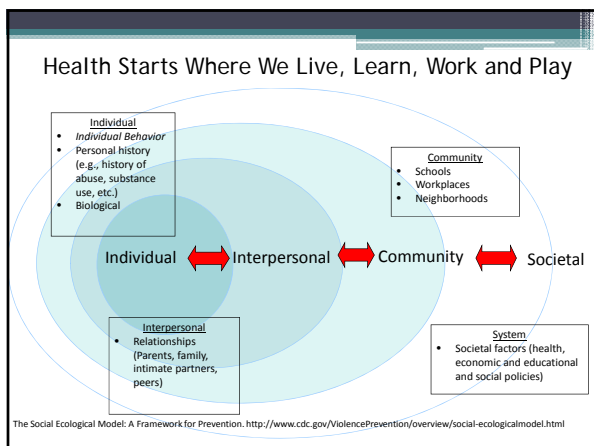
Health Starts Where We Live, Learn, Work and Play

Individual
• Individual Behavior
• Personal history (e.g., history of abuse, substance use, etc.)
• Biological

Community
• Schools
• Workplaces
• Neighborhoods

Individual Interpersonal Community Societal

Interpersonal
• Relationships (Parents, family, intimate partners, peers)

System
• Societal factors (health, economic and educational and social policies)

The Social Ecological Model: A Framework for Prevention. http://www.cdc.gov/ViolencePrevention/overview/social-ecologicalmodel.html